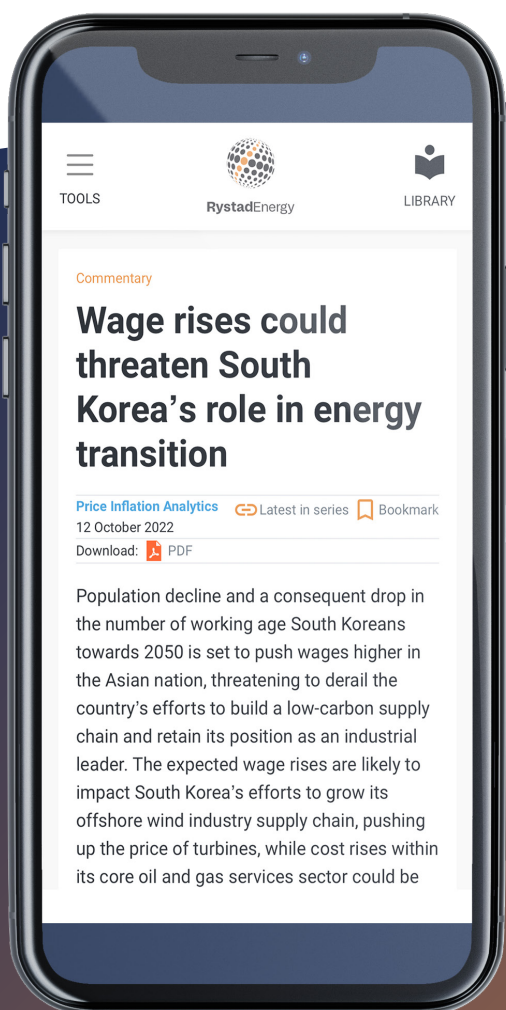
TOOLS

RystadEnergy

LIBRARY

Commentary

Wage rises could threaten South Korea's role in energy transition

Price Inflation Analytics
12 October 2022

Latest in series Bookmark

Download: PDF

Population decline and a consequent drop in the number of working age South Koreans towards 2050 is set to push wages higher in the Asian nation, threatening to derail the country's efforts to build a low-carbon supply chain and retain its position as an industrial leader. The expected wage rises are likely to impact South Korea's efforts to grow its offshore wind industry supply chain, pushing up the price of turbines, while cost rises within its core oil and gas services sector could be